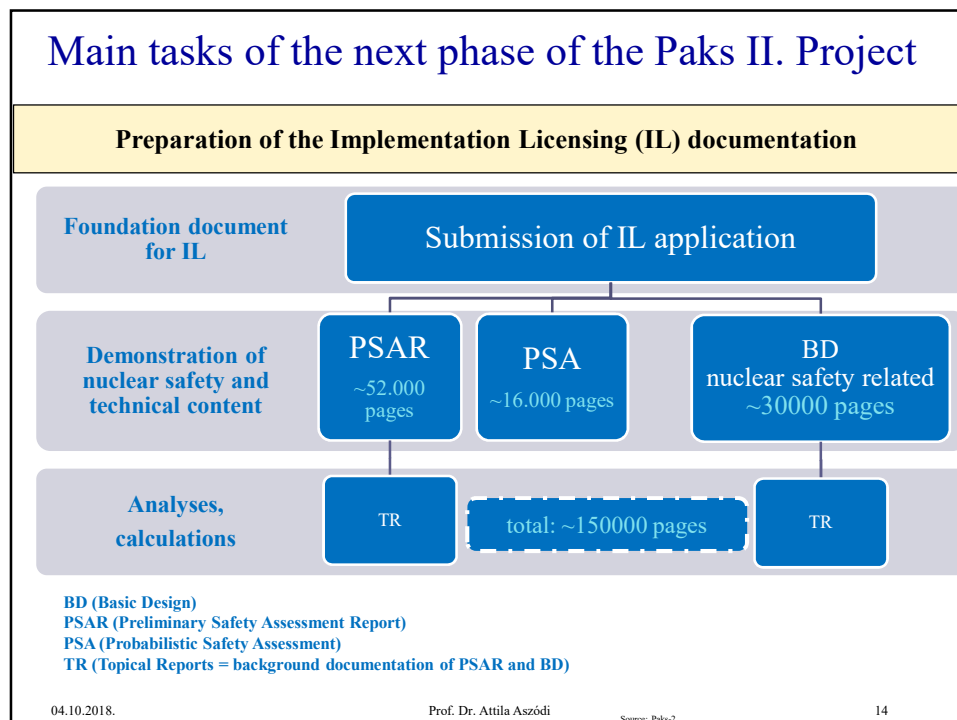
Main tasks of the next phase of the Paks II. Project

Preparation of the Implementation Licensing (IL) documentation

Foundation document for IL

Submission of IL application

Demonstration of nuclear safety and technical content

PSAR
~52.000 pages

PSA
~16.000 pages

BD
nuclear safety related
~30000 pages

Analyses, calculations

TR

total: ~150000 pages

TR

BD (Basic Design)
PSAR (Preliminary Safety Assessment Report)
PSA (Probabilistic Safety Assessment)
TR (Topical Reports = background documentation of PSAR and BD)

04.10.2018.

Prof. Dr. Attila Aszódi

Source: Paks-2

14